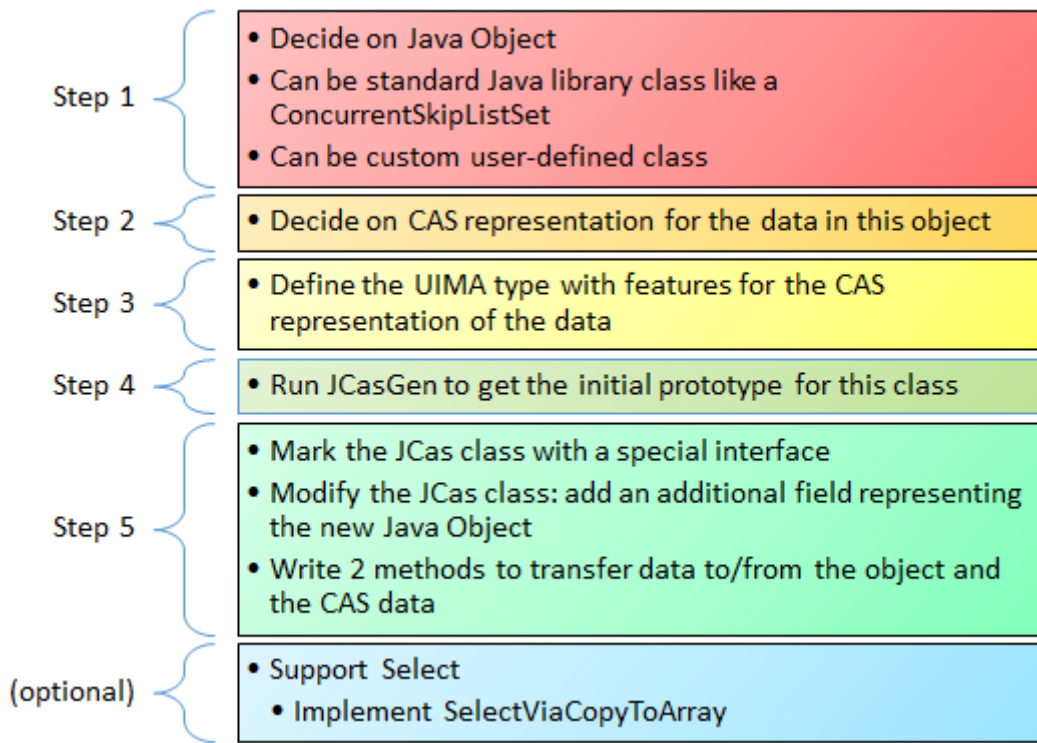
Step 1

• Decide on Java Object
• Can be standard Java library class like a ConcurrentSkipListSet
• Can be custom user-defined class

Step 2

• Decide on CAS representation for the data in this object

Step 3

• Define the UIMA type with features for the CAS representation of the data

Step 4

• Run JCasGen to get the initial prototype for this class

Step 5

• Mark the JCas class with a special interface
• Modify the JCas class: add an additional field representing the new Java Object
• Write 2 methods to transfer data to/from the object and the CAS data

(optional)

• Support Select
• Implement SelectViaCopyToArray